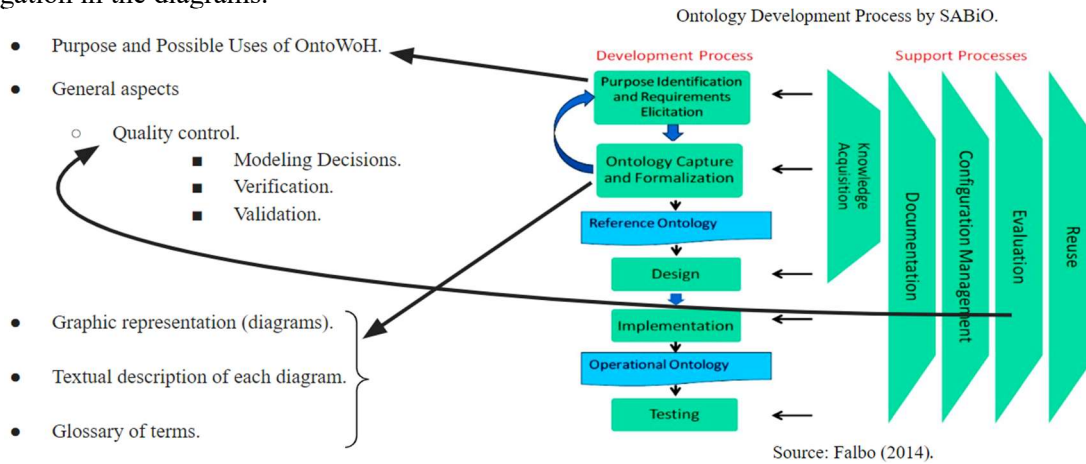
gation in the diagrams.

- Purpose and Possible Uses of OntoWoH.
- General aspects
  - Quality control.
    - Modeling Decisions.
    - Verification.
    - Validation.

- Graphic representation (diagrams).
- Textual description of each diagram.
- Glossary of terms.

Ontology Development Process by SABiO.

Development Process

Purpose Identification and Requirements Elicitation

Ontology Capture and Formalization

Reference Ontology

Design

Implementation

Operational Ontology

Testing

Support Processes

Knowledge Acquisition

Documentation

Configuration Management

Evaluation

Reuse

Source: Falbo (2014).